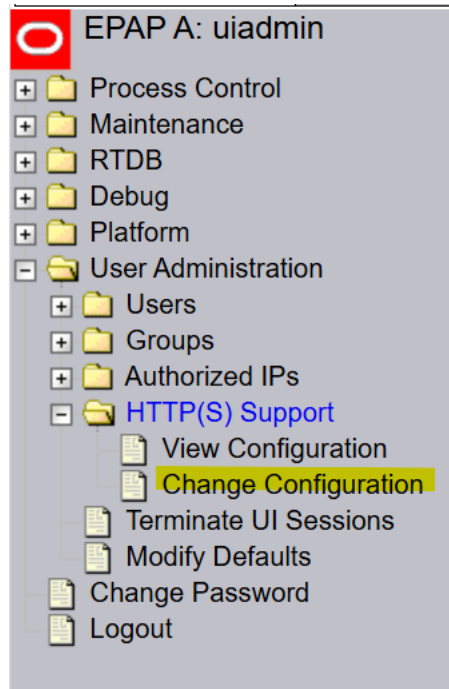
EPAP A: uiadmin

Process Control
Maintenance
RTDB
Debug
Platform
User Administration
Users
Groups
Authorized IPs
HTTP(S) Support
View Configuration
Change Configuration
Terminate UI Sessions
Modify Defaults
Change Password
Logout